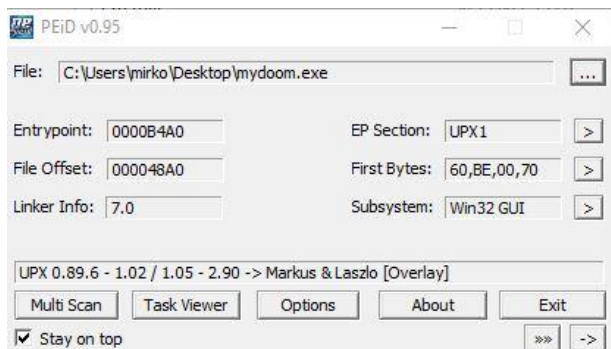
PEiD v0.95

File: C:\Users\mirko\Desktop\mydoom.exe ...

Entrypoint: 0000B4A0
EP Section: UPX1 >

File Offset: 000048A0
First Bytes: 60,BE,00,70 >

Linker Info: 7.0
Subsystem: Win32 GUI >

UPX 0.89.6 - 1.02 / 1.05 - 2.90 -> Markus & Laszlo [Overlay]

Multi Scan | Task Viewer | Options | About | Exit

Stay on top
»» ->